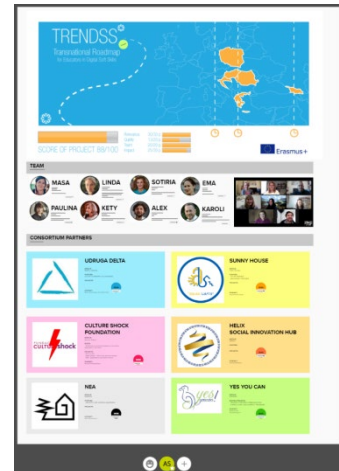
TRENDSS

Transnational Roadmap for Educators in Digital Soft Skills

SCORE OF PROJECT: 88/100

Erasmus+

TEAM

MASA

LINDA

SOTIRIA

EMA

PAULINA

KETY

ALEX

KAROLI

CONSORTIUM PARTNERS

UDRUGA DELTA

SUNNY HOUSE

CULTURE SHOCK FOUNDATION

culture shock

HELIX SOCIAL INNOVATION HUB

NEA

YES YOU CAN

yes!

AS